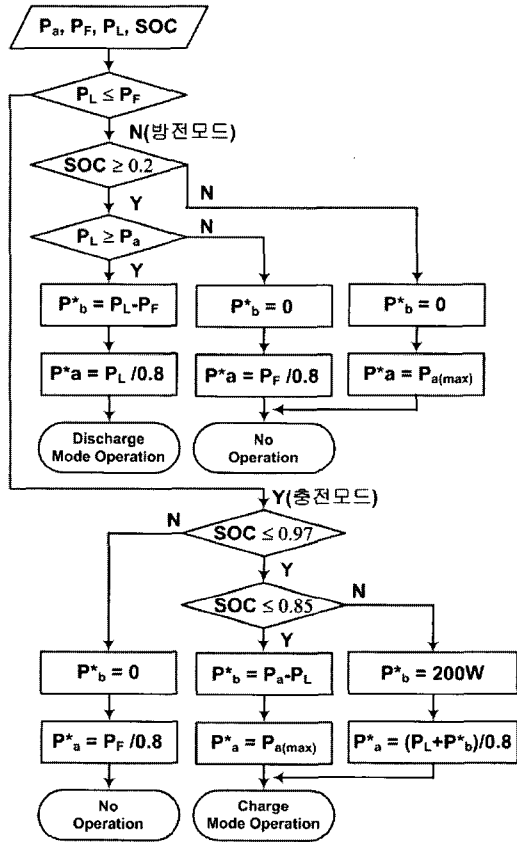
$P_a$, $P_F$, $P_L$, SOC

$P_L \leq P_F$

N(방전모드)

SOC $\geq 0.2$

N

Y

$P_L \geq P_a$

N

Y

$P^*_b = P_L - P_F$

$P^*_b = 0$

$P^*_b = 0$

$P^*a = P_L / 0.8$

$P^*a = P_F / 0.8$

$P^*a = P_{a(max)}$

Discharge Mode Operation

No Operation

Y(충전모드)

N

SOC $\leq 0.97$

Y

SOC $\leq 0.85$

N

Y

$P^*_b = 0$

$P^*_b = P_a - P_L$

$P^*_b = 200W$

$P^*_a = P_F / 0.8$

$P^*_a = P_{a(max)}$

$P^*_a = (P_L + P^*_b)/0.8$

No Operation

Charge Mode Operation